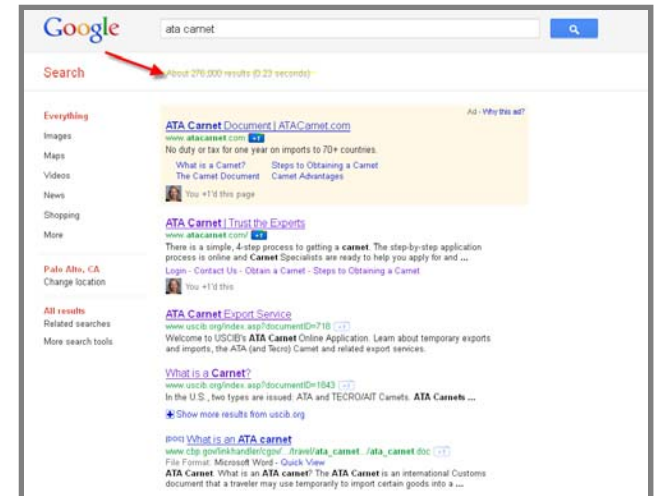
Google

ata carnet

Search

About 276,000 results (0.23 seconds)

Everything
Images
Maps
Videos
News
Shopping
More

Palo Alto, CA
Change location

All results
Related searches
More search tools

Ad - Why this ad?

ATA Carnet Document | ATACarnet.com
www.atacarnet.com +1
No duty or tax for one year on imports to 70+ countries.
What is a Carnet? Steps to Obtaining a Carnet
The Carnet Document Carnet Advantages
You +1'd this page

ATA Carnet | Trust the Experts
www.atacarnet.com/ +1
There is a simple, 4-step process to getting a carnet. The step-by-step application process is online and Carnet Specialists are ready to help you apply for and ...
Login - Contact Us - Obtain a Carnet - Steps to Obtaining a Carnet
You +1'd this

ATA Carnet Export Service
www.uscib.org/index.asp?documentID=718 +1
Welcome to USCIB's ATA Carnet Online Application. Learn about temporary exports and imports, the ATA (and Tecro) Carnet and related export services.

What is a Carnet?
www.uscib.org/index.asp?documentID=1843 +1
In the U.S., two types are issued: ATA and TECRO/AIT Carnets. ATA Carnets ...
Show more results from uscib.org

[DOC] What is an ATA carnet
www.cbp.gov/linkhandler/cgov/.../travel/ata_carnet.../ata_carnet.doc +1
File Format: Microsoft Word - Quick View
ATA Carnet. What is an ATA carnet? The ATA Carnet is an international Customs document that a traveler may use temporarily to import certain goods into a ...